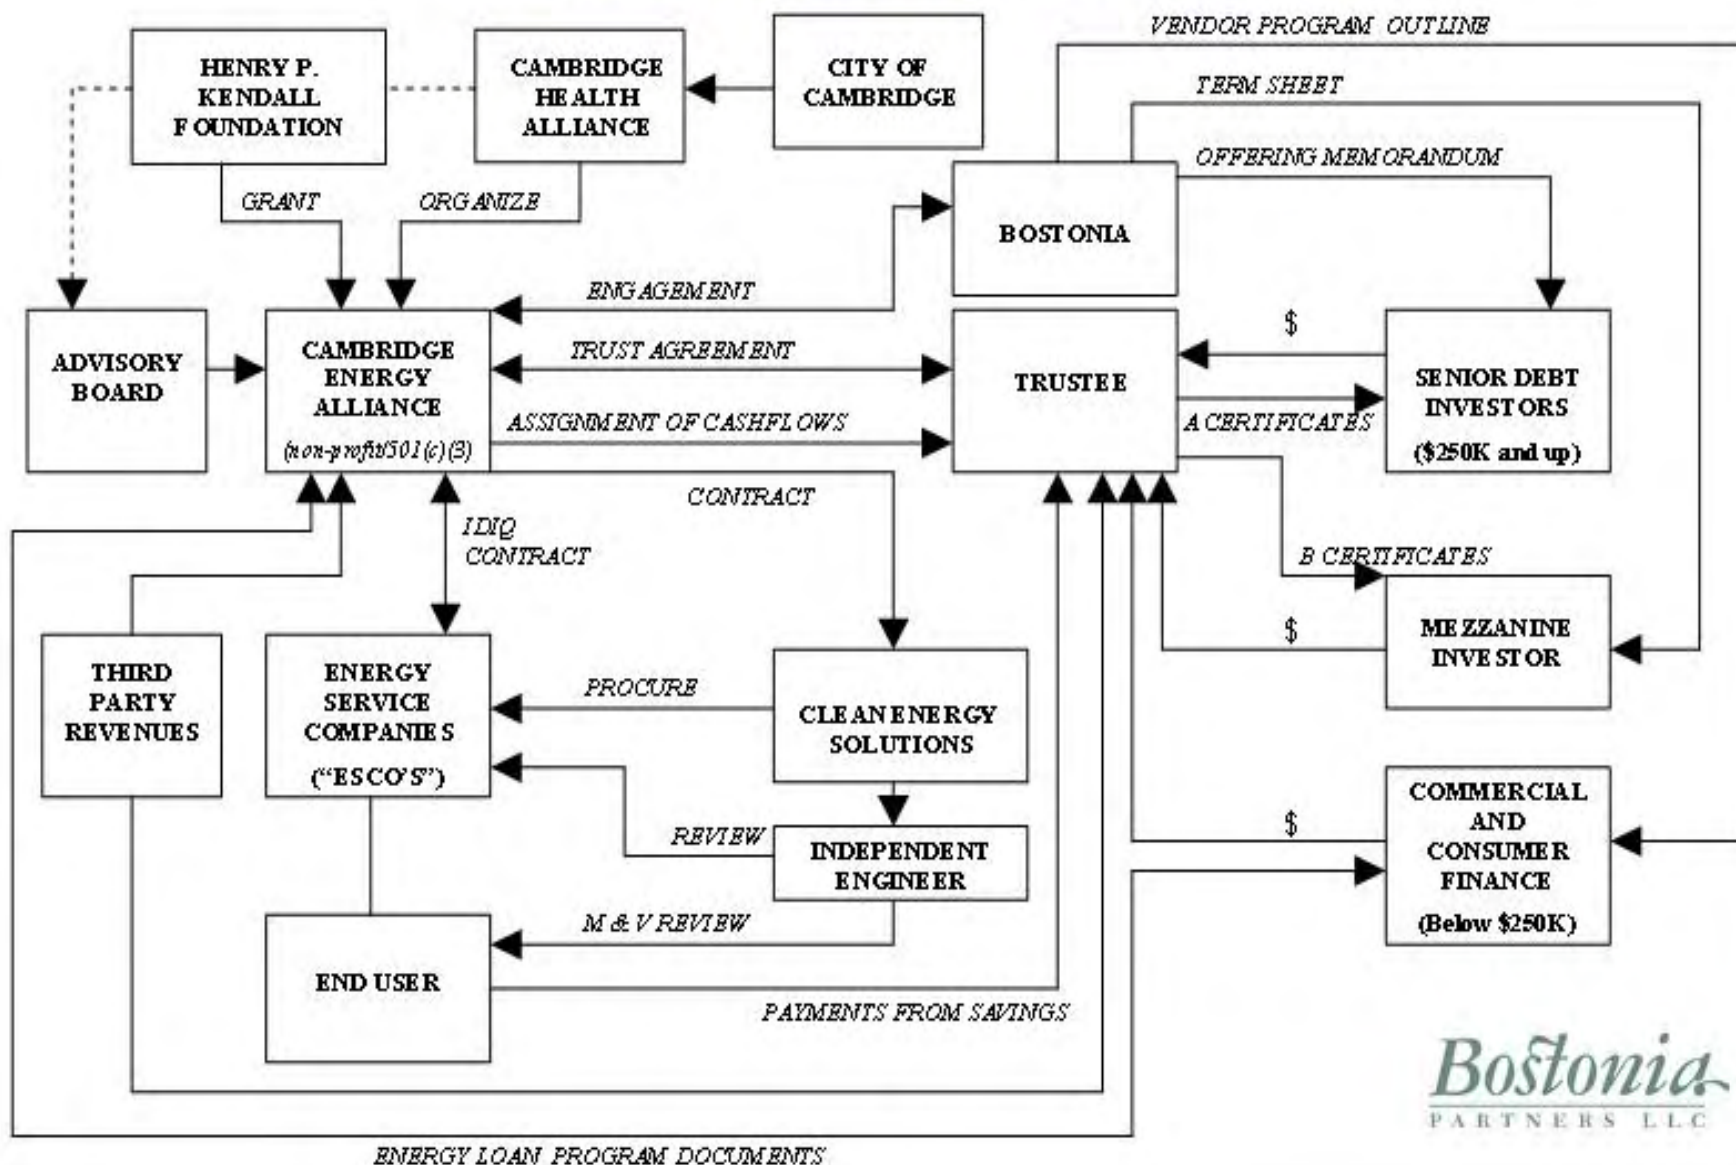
HENRY P. KENDALL FOUNDATION

CAMBRIDGE HEALTH ALLIANCE

CITY OF CAMBRIDGE

VENDOR PROGRAM OUTLINE

TERM SHEET

OFFERING MEMORANDUM

GRANT

ORGANIZE

BOSTONIA

ENGAGEMENT

ADVISORY BOARD

CAMBRIDGE ENERGY ALLIANCE (non-profit/501(c)(3)

TRUST AGREEMENT

TRUSTEE

$

SENIOR DEBT INVESTORS ($250K and up)

ASSIGNMENT OF CASHFLOWS

A CERTIFICATES

CONTRACT

IDIQ CONTRACT

B CERTIFICATES

$

MEZZANINE INVESTOR

THIRD PARTY REVENUES

ENERGY SERVICE COMPANIES ("ESCO'S")

PROCURE

CLEANENERGY SOLUTIONS

REVIEW

INDEPENDENT ENGINEER

$

COMMERCIAL AND CONSUMER FINANCE (Below $250K)

M & V REVIEW

END USER

PAYMENTS FROM SAVINGS

Bostonia PARTNERS LLC

ENERGY LOAN PROGRAM DOCUMENTS